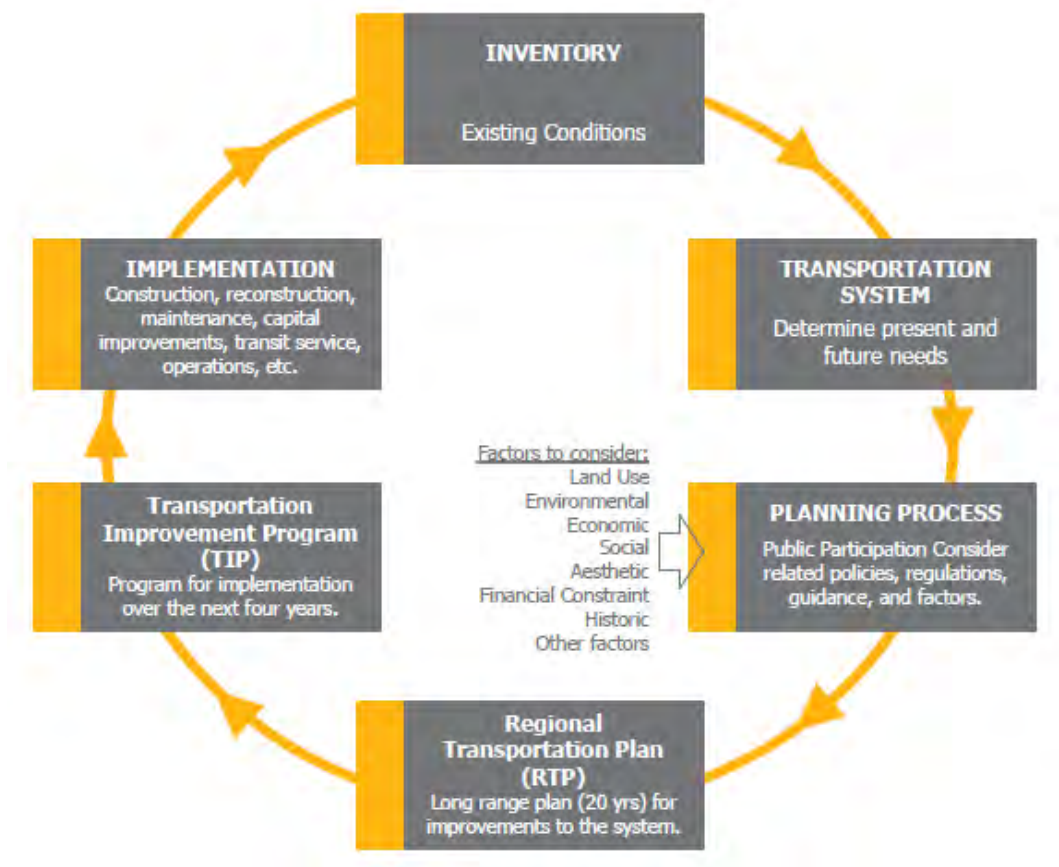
INVENTORY

Existing Conditions

TRANSPORTATION SYSTEM

Determine present and future needs

PLANNING PROCESS

Public Participation Consider related policies, regulations, guidance, and factors.

Factors to consider:
Land Use
Environmental
Economic
Social
Aesthetic
Financial Constraint
Historic
Other factors

Regional Transportation Plan (RTP)

Long range plan (20 yrs) for improvements to the system.

Transportation Improvement Program (TIP)

Program for implementation over the next four years.

IMPLEMENTATION

Construction, reconstruction, maintenance, capital improvements, transit service, operations, etc.